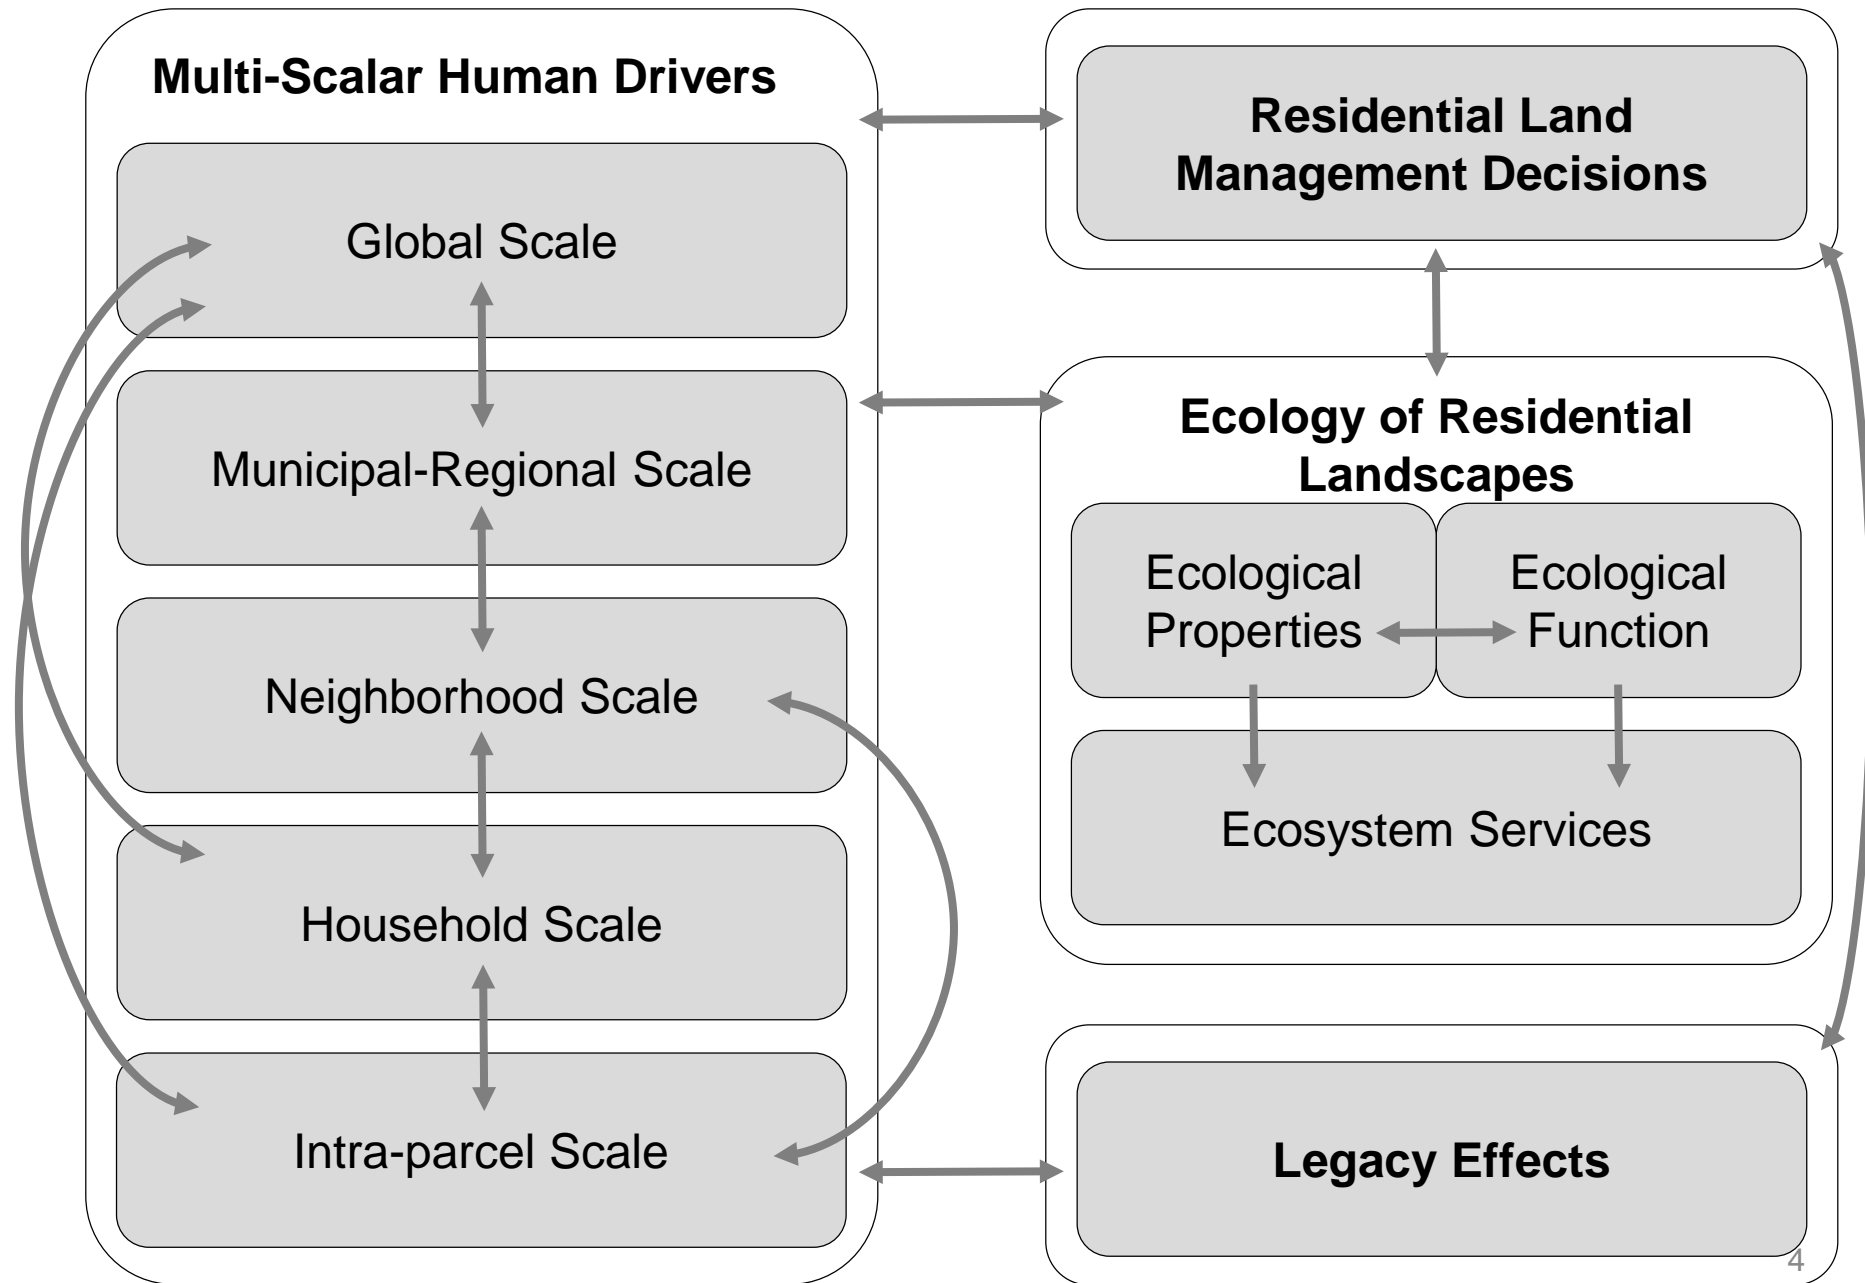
Multi-Scalar Human Drivers

Global Scale

Municipal-Regional Scale

Neighborhood Scale

Household Scale

Intra-parcel Scale

Residential Land Management Decisions

Ecology of Residential Landscapes

Ecological Properties

Ecological Function

Ecosystem Services

Legacy Effects

4